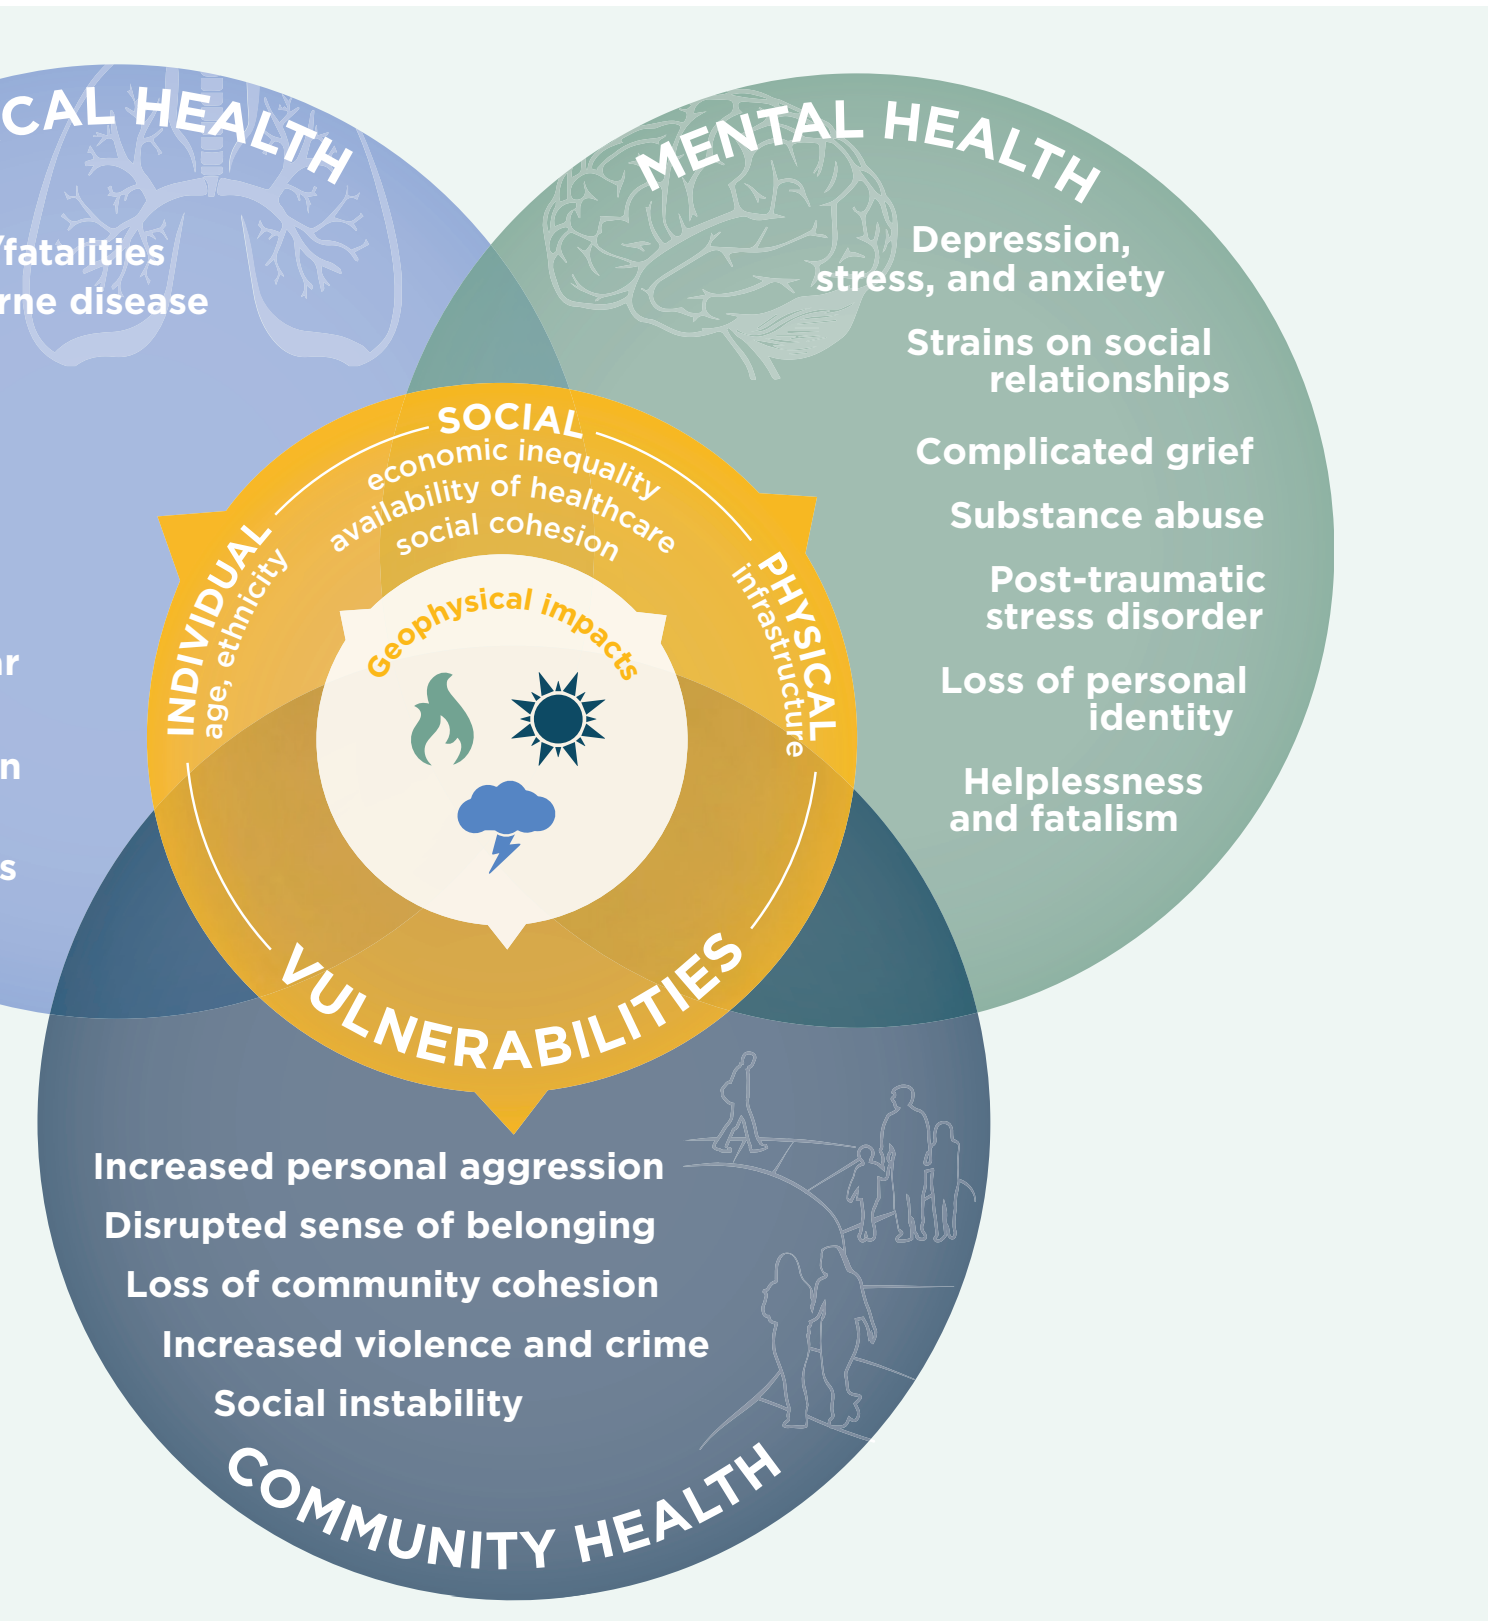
CAL HEALTH

/fatalities
rne disease

r

n

s

MENTAL HEALTH

Depression, stress, and anxiety

Strains on social relationships

Complicated grief

Substance abuse

Post-traumatic stress disorder

Loss of personal identity

Helplessness and fatalism

SOCIAL
economic inequality
availability of healthcare
social cohesion

INDIVIDUAL
age, ethnicity

PHYSICAL
infrastructure

Geophysical impacts

VULNERABILITIES

Increased personal aggression

Disrupted sense of belonging

Loss of community cohesion

Increased violence and crime

Social instability

COMMUNITY HEALTH